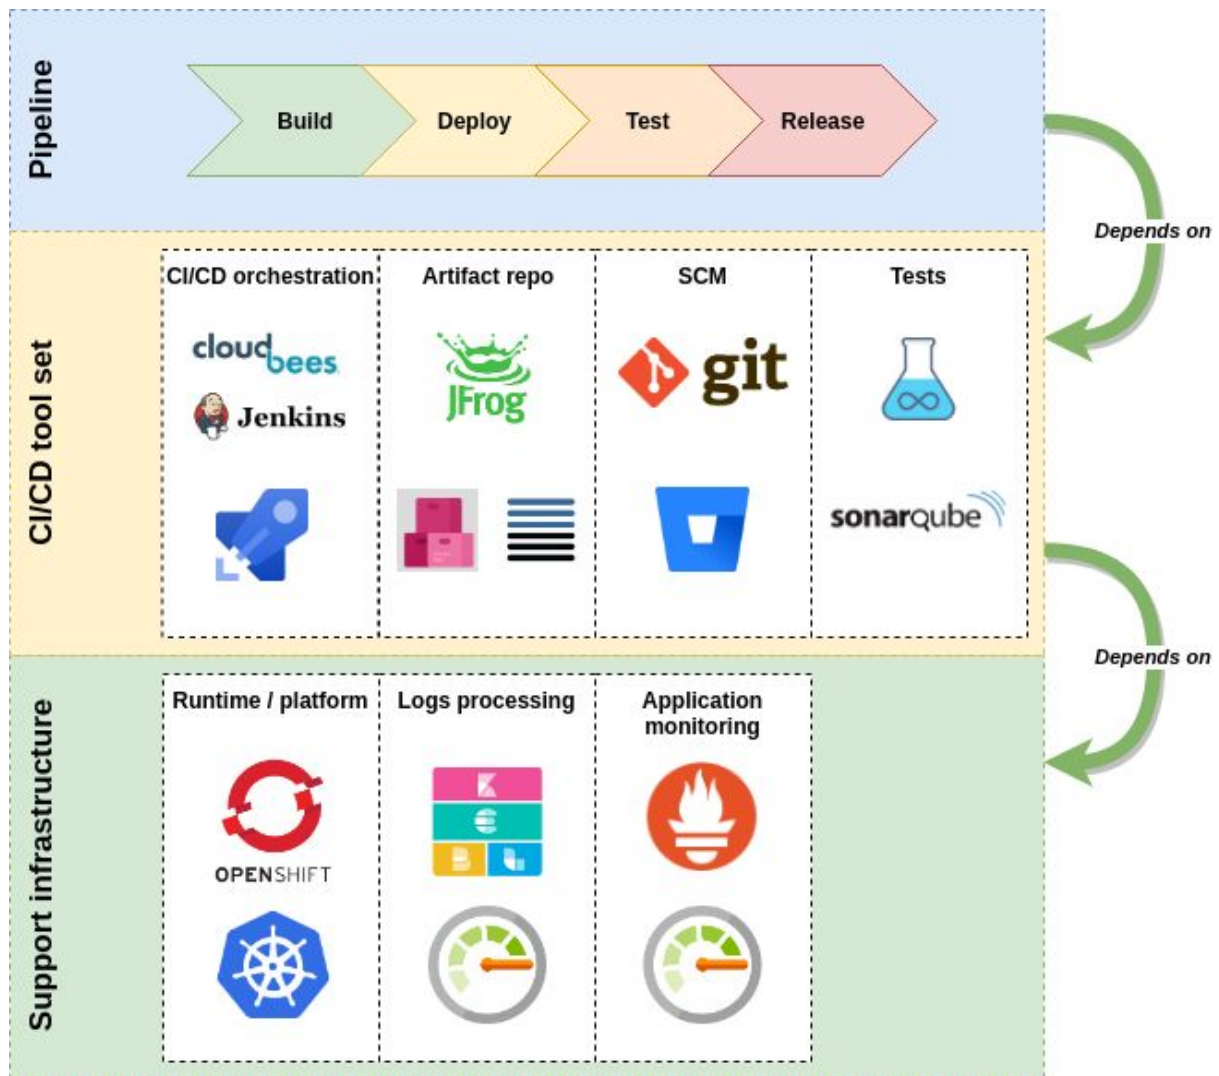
Pipeline

Build

Deploy

Test

Release

Depends on

CI/CD tool set

CI/CD orchestration

cloudbees

Jenkins

Artifact repo

JFrog

SCM

git

Tests

sonarqube

Depends on

Support infrastructure

Runtime / platform

OPENSHIFT

Logs processing

Application monitoring